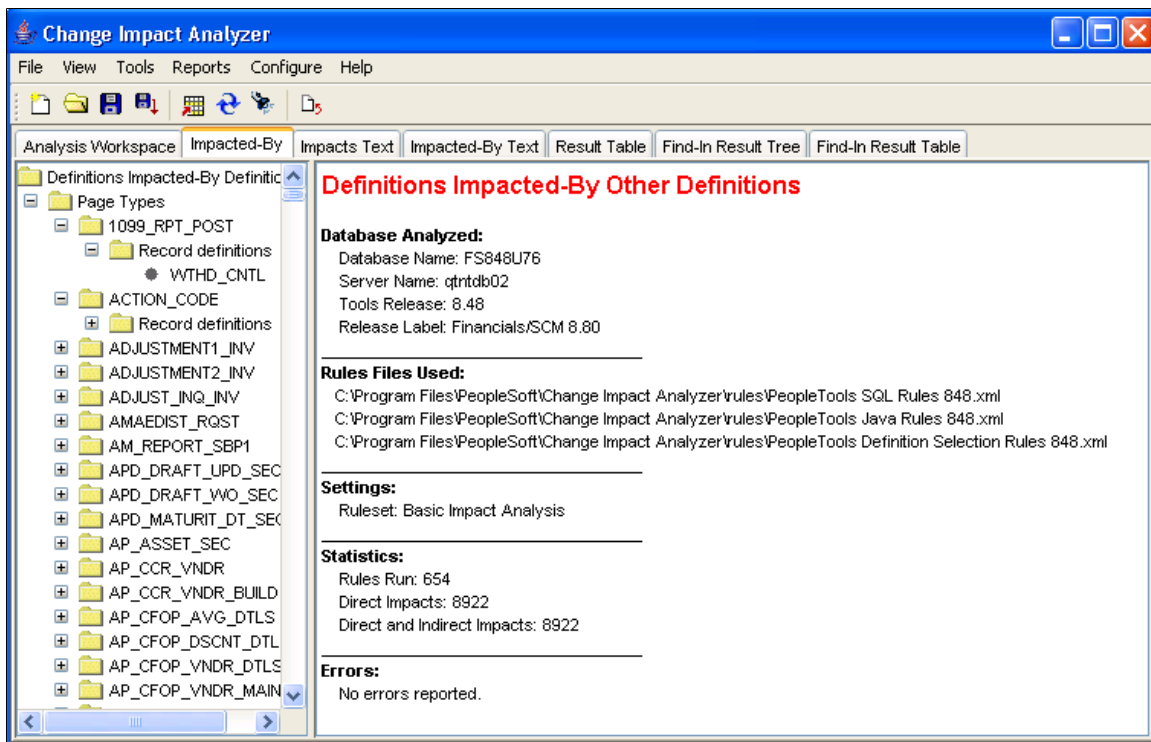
Change Impact Analyzer

File View Tools Reports Configure Help

Analysis Workspace | Impacted-By | Impacts Text | Impacted-By Text | Result Table | Find-In Result Tree | Find-In Result Table

Definitions Impacted-By Definitic
Page Types
1099_RPT_POST
Record definitions
WTHD_CNTL
ACTION_CODE
Record definitions
ADJUSTMENT1_INV
ADJUSTMENT2_INV
ADJUST_INQ_INV
AMAEDIST_RQST
AM_REPORT_SBP1
APD_DRAFT_UPD_SEC
APD_DRAFT_WO_SEC
APD_MATURIT_DT_SEC
AP_ASSET_SEC
AP_CCR_VNDR
AP_CCR_VNDR_BUILD
AP_CFOP_AVG_DTLS
AP_CFOP_DSCNT_DTL
AP_CFOP_VNDR_DTLS
AP_CFOP_VNDR_MAIN

Definitions Impacted-By Other Definitions

Database Analyzed:
Database Name: FS848U76
Server Name: qtntdb02
Tools Release: 8.48
Release Label: Financials/SCM 8.80

Rules Files Used:
C:\Program Files\PeopleSoft\Change Impact Analyzer\rules\PeopleTools SQL Rules 848.xml
C:\Program Files\PeopleSoft\Change Impact Analyzer\rules\PeopleTools Java Rules 848.xml
C:\Program Files\PeopleSoft\Change Impact Analyzer\rules\PeopleTools Definition Selection Rules 848.xml

Settings:
Ruleset: Basic Impact Analysis

Statistics:
Rules Run: 654
Direct Impacts: 8922
Direct and Indirect Impacts: 8922

Errors:
No errors reported.